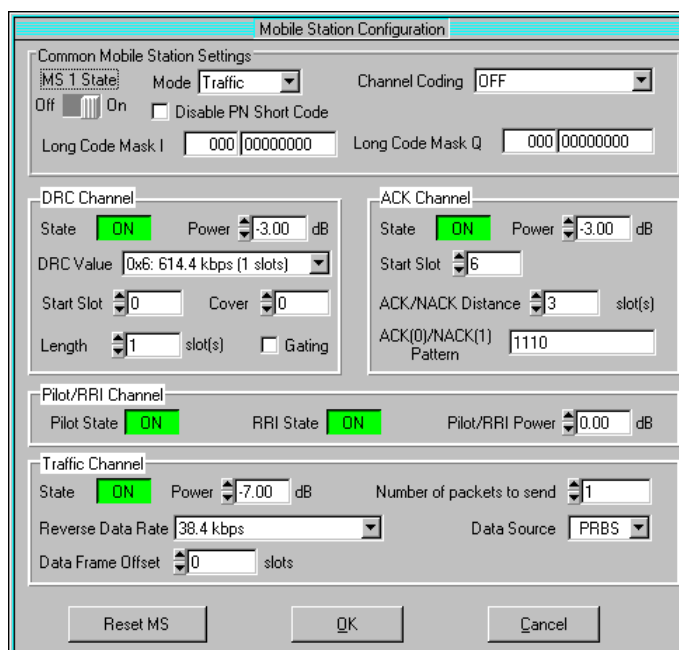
Mobile Station Configuration

Common Mobile Station Settings
MS 1 State
Off On
Mode Traffic
Disable PN Short Code
Channel Coding OFF
Long Code Mask I 000 00000000
Long Code Mask Q 000 00000000

DRC Channel
State ON
Power -3.00 dB
DRC Value 0x6: 614.4 kbps (1 slots)
Start Slot 0
Cover 0
Length 1 slot(s)
Gating

ACK Channel
State ON
Power -3.00 dB
Start Slot 6
ACK/NACK Distance 3 slot(s)
ACK(0)/NACK(1) Pattern 1110

Pilot/RRI Channel
Pilot State ON
RRI State ON
Pilot/RRI Power 0.00 dB

Traffic Channel
State ON
Power -7.00 dB
Number of packets to send 1
Reverse Data Rate 38.4 kbps
Data Source PRBS
Data Frame Offset 0 slots

Reset MS
OK
Cancel